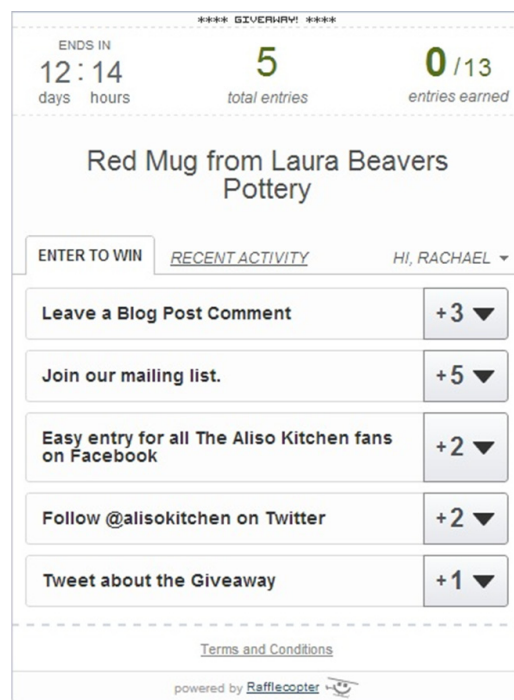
**** GIVEAWAY! ****

ENDS IN
12 : 14
days hours

5
total entries

0 /13
entries earned

Red Mug from Laura Beavers Pottery

ENTER TO WIN
RECENT ACTIVITY
HI, RACHAEL

Leave a Blog Post Comment +3

Join our mailing list. +5

Easy entry for all The Aliso Kitchen fans on Facebook +2

Follow @alisokitchen on Twitter +2

Tweet about the Giveaway +1

Terms and Conditions

powered by Rafflecopter